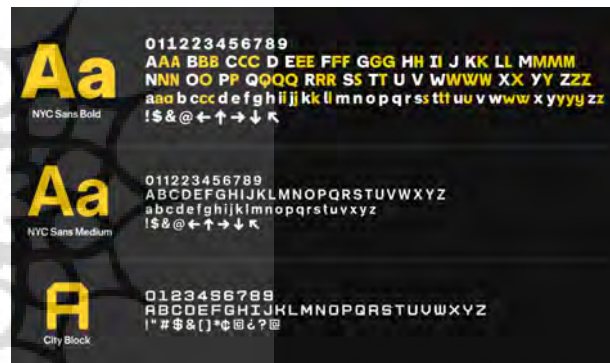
Aa
NYC Sans Bold

011223456789
AAA BBB CCC D EEE FFF GGG HH II J KK LL MMMM
NNN OO PP QQQQ RRR SS TT U V WWWW XX YY ZZZ
aaa b ccc d e f g h ii jj kk ll m n o p q r s ss ttt uu v w www x yyyy zz
!$&@←↑→↓↖

Aa
NYC Sans Medium

011223456789
ABCDEFGHIJKLMNOPQRSTUVWXYZ
abcdefghijklmnopqrstuvxyz
!$&@←↑→↓↖

A
City Block

0123456789
ABCDEFGHIJKLMNOPQRSTUVWXYZ
|"#$&[]*¢©¿?@